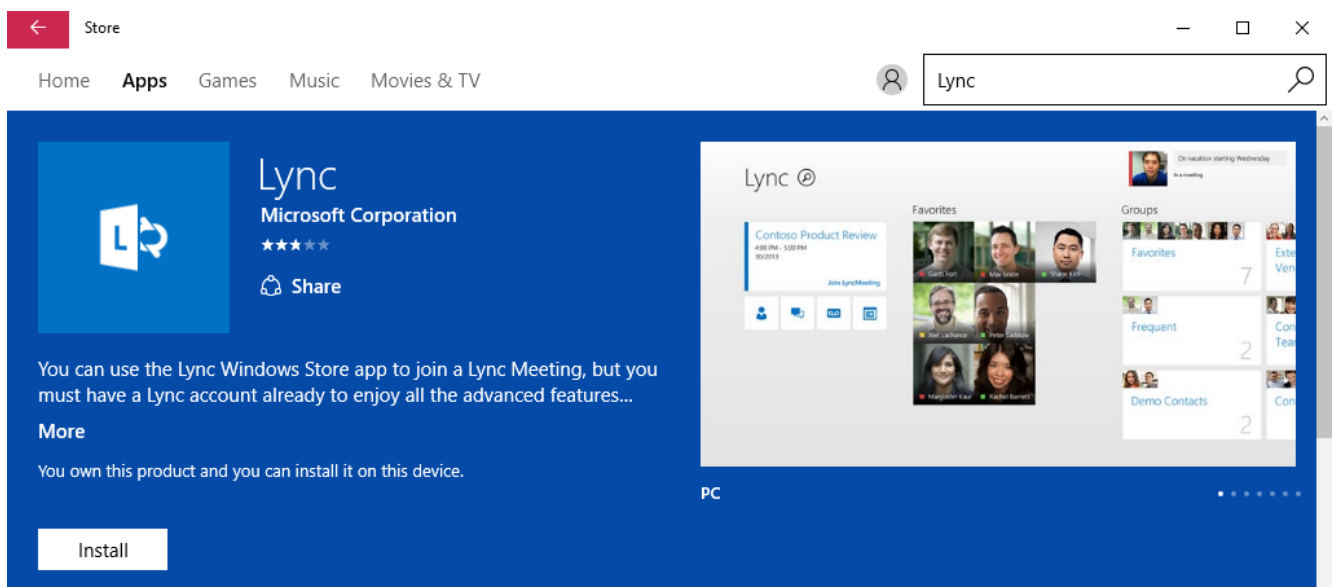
Store

Home Apps Games Music Movies & TV

Lync

Lync
Microsoft Corporation

Share

You can use the Lync Windows Store app to join a Lync Meeting, but you must have a Lync account already to enjoy all the advanced features...

More

You own this product and you can install it on this device.

Install

Lync

On vacation starting Wednesday
In a meeting

Contoso Product Review
4:00 PM - 5:00 PM
3/3/2013
Join Lync Meeting

Favorites
Garth Fort
Max Gruber
Shane Kim
Kiel Lachance
Peter Saddow
Margaret Kaur
Rachel Barnett

Groups
Favorites
7
Exte
Ven
Frequent
2
Con
Tea
Demo Contacts
2
Con

PC